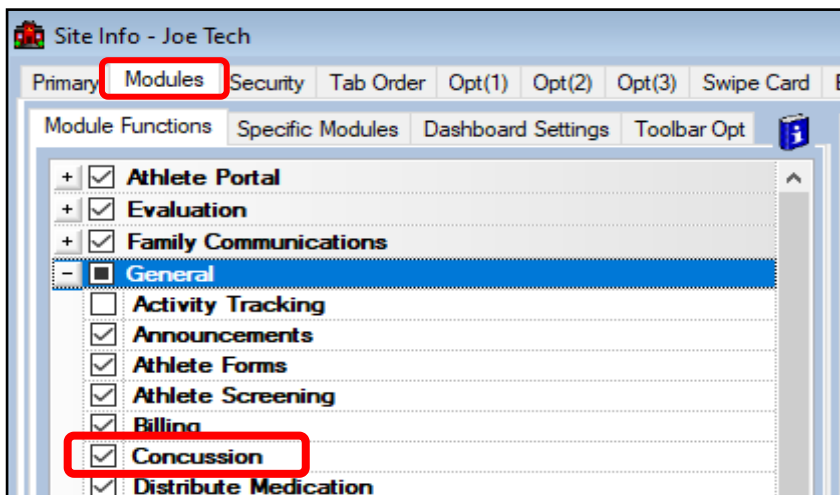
Site Info - Joe Tech

Primary Modules Security Tab Order Opt(1) Opt(2) Opt(3) Swipe Card

Module Functions Specific Modules Dashboard Settings Toolbar Opt

Athlete Portal
Evaluation
Family Communications
General
Activity Tracking
Announcements
Athlete Forms
Athlete Screening
Billing
Concussion
Distribute Medication